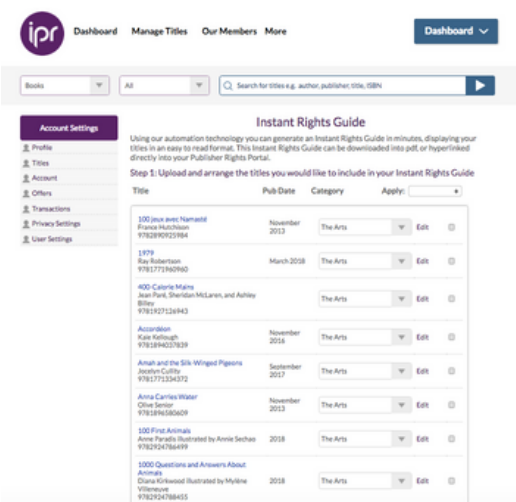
ipr Dashboard Manage Titles Our Members More

Dashboard

Books
All
Search for titles e.g. author, publisher, title, ISBN

Account Settings
Profile
Titles
Account
Offers
Transactions
Privacy Settings
User Settings

Instant Rights Guide

Using our automation technology you can generate an Instant Rights Guide in minutes, displaying your titles in an easy to read format. This Instant Rights Guide can be downloaded into pdf, or hyperlinked directly into your Publisher Rights Portal.

Step 1: Upload and arrange the titles you would like to include in your Instant Rights Guide

| Title | Pub Date | Category | Apply: | |
|---|---|---|---|---|
| 100 jeux avec Namasté France Hutchison 9782890925984 | November 2013 | The Arts | Edit | |
| 1979 Ray Robertson 9781771960960 | March 2018 | The Arts | Edit | |
| 400-Calorie Mains Jean Paré, Sheridan McLaren, and Ashley Billey 9781927126943 | | The Arts | Edit | |
| Accordeon Kaie Kellough 9781894037839 | November 2016 | The Arts | Edit | |
| Amah and the Silk-Winged Pigeons Jocelyn Cullity 9781771334372 | September 2017 | The Arts | Edit | |
| Anna Carries Water Olive Senior 9781896580609 | | The Arts | Edit | |
| 100 First Animals Anne Paradis illustrated by Annie Sechao 9782924786499 | 2018 | The Arts | Edit | |
| 1000 Questions and Answers About Animals Diana Kirkwood illustrated by Mylène Villeneuve 9782924788455 | 2018 | The Arts | Edit | |